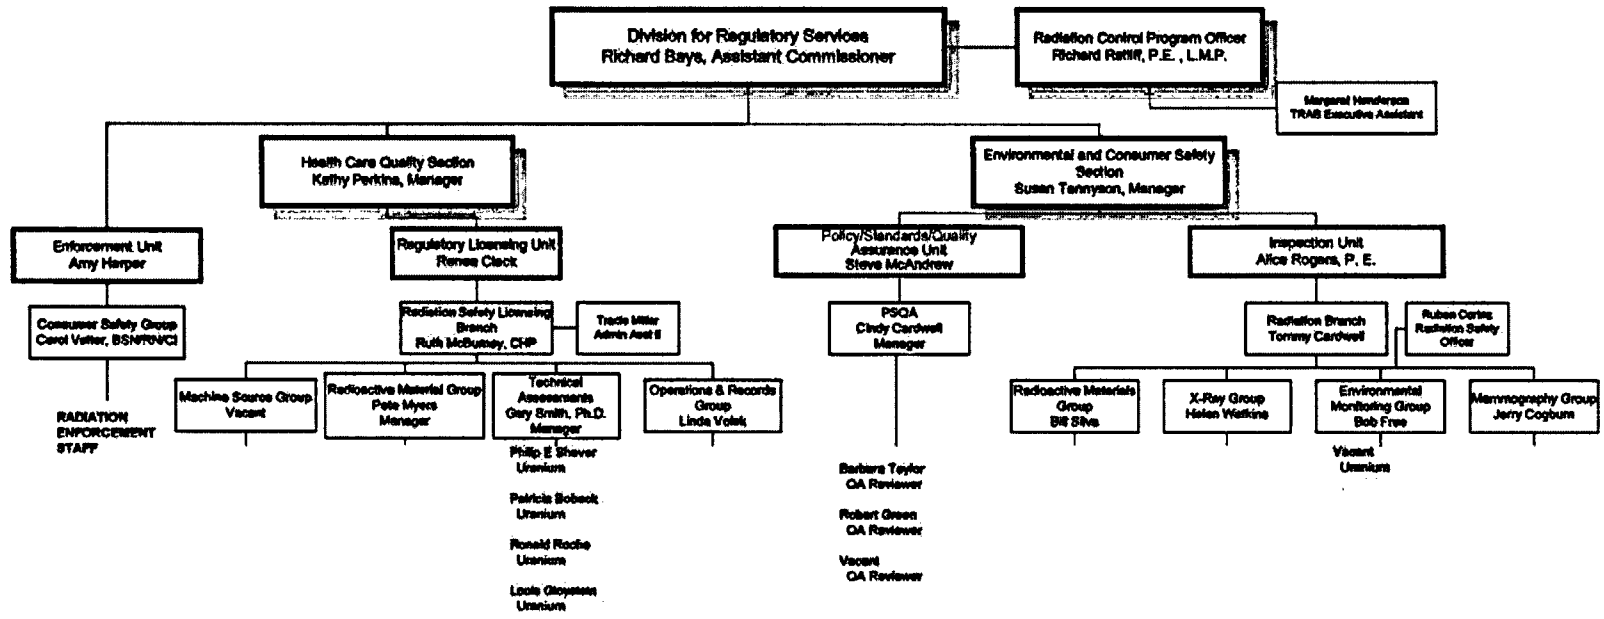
Division for Regulatory Services
Richard Bays, Assistant Commissioner

Radiation Control Program Officer
Richard Ratliff, P.E., L.M.P.

Margaret Henderson
TRAB Executive Assistant

Health Care Quality Section
Kathy Perkins, Manager

Environmental and Consumer Safety Section
Susan Tennyson, Manager

Enforcement Unit
Amy Harper

Consumer Safety Group
Carol Vetter, BSN/RN/CI

RADIATION ENFORCEMENT STAFF

Regulatory Licensing Unit
Renee Clack

Radiation Safety Licensing Branch
Ruth McBurney, CHP

Trudie Miller
Admin Asst II

Machine Source Group
Vacant

Radioactive Material Group
Pete Myers
Manager

Technical Assessments
Gary Smith, Ph.D.
Manager

Philip E Shaver
Uranium

Patricia Bobeck
Uranium

Ronald Roche
Uranium

Louis Gloyeston
Uranium

Operations & Records Group
Linda Volek

Policy/Standards/Quality Assurance Unit
Steve McAndrew

PSQA
Cindy Cardwell
Manager

Barbara Taylor
QA Reviewer

Robert Green
QA Reviewer

Vacant
QA Reviewer

Inspection Unit
Alice Rogers, P. E.

Radiation Branch
Tommy Cardwell

Ruben Cortez
Radiation Safety Officer

Radioactive Materials Group
Bill Silva

X-Ray Group
Helen Watkins

Environmental Monitoring Group
Bob Free

Vacant
Uranium

Mammography Group
Jerry Cogburn